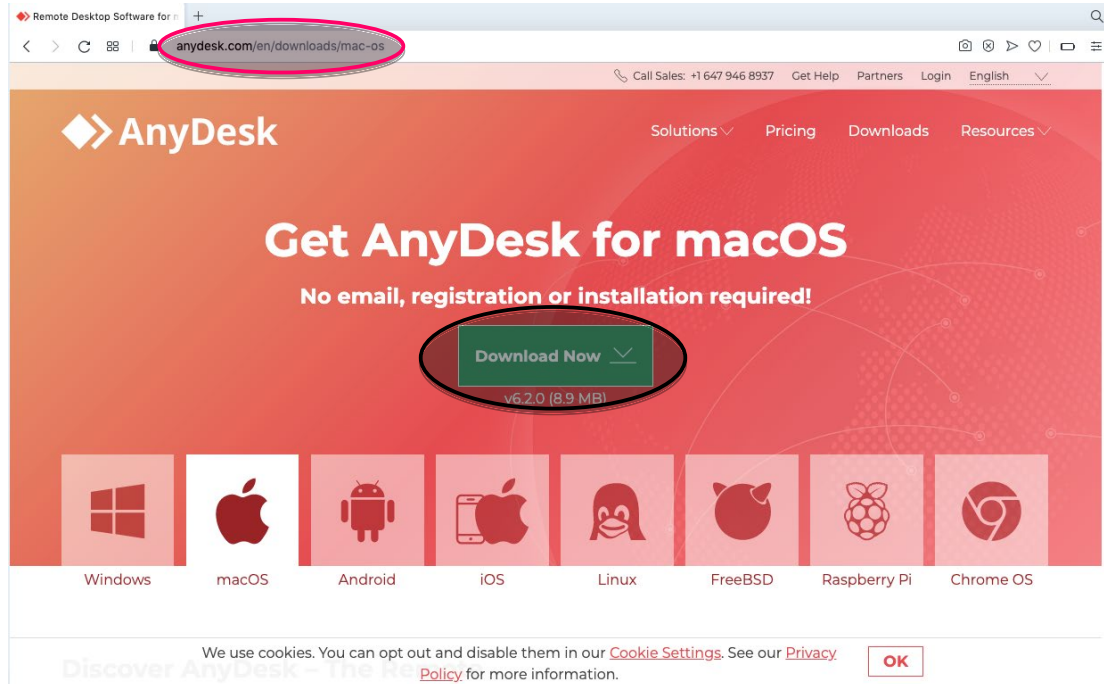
Remote Desktop Software for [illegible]

anydesk.com/en/downloads/mac-os

Call Sales: +1 647 946 8937 Get Help Partners Login English

AnyDesk

Solutions Pricing Downloads Resources

Get AnyDesk for macOS

No email, registration or installation required!

Download Now

v6.2.0 (8.9 MB)

Windows macOS Android iOS Linux FreeBSD Raspberry Pi Chrome OS

Discover AnyDesk – The Re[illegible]

We use cookies. You can opt out and disable them in our Cookie Settings. See our Privacy Policy for more information.

OK